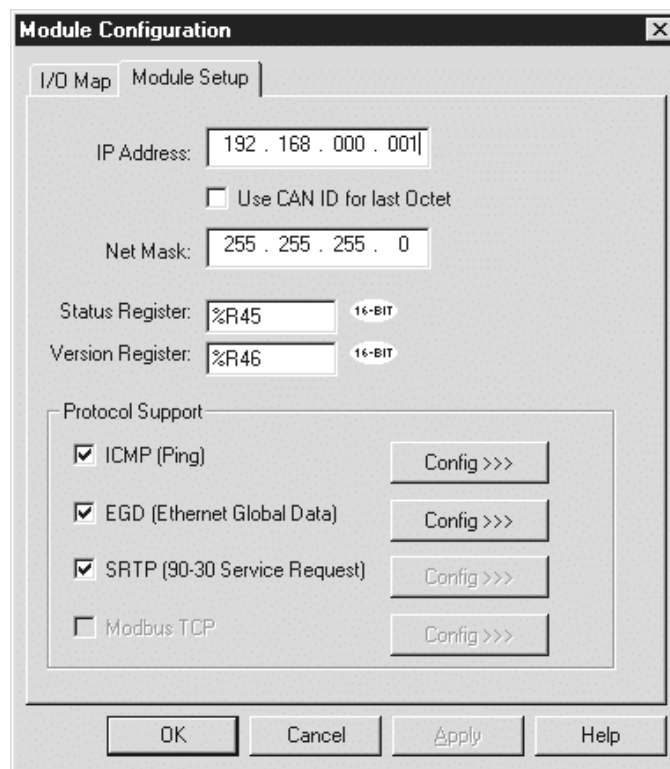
Module Configuration

I/O Map Module Setup

IP Address: 192 . 168 . 000 . 001

Use CAN ID for last Octet

Net Mask: 255 . 255 . 255 . 0

Status Register: %R45 16-BIT

Version Register: %R46 16-BIT

Protocol Support

ICMP (Ping) Config >>>

EGD (Ethernet Global Data) Config >>>

SRTP (90-30 Service Request) Config >>>

Modbus TCP Config >>>

OK Cancel Apply Help